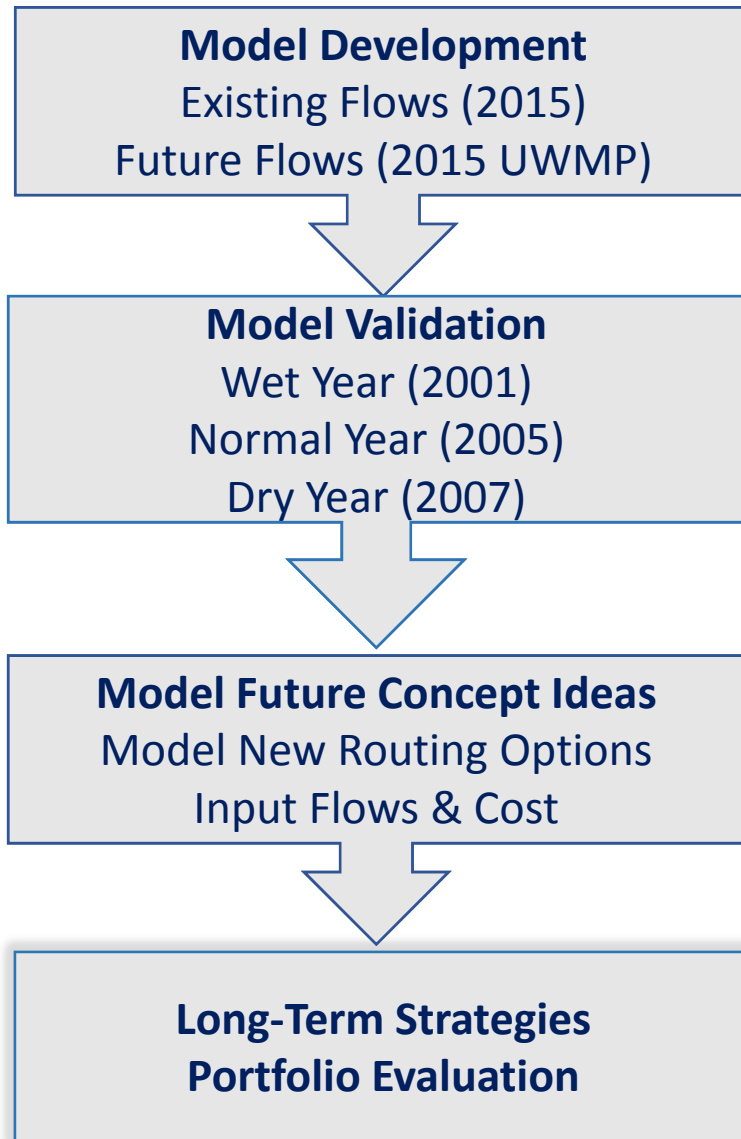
Model Development
Existing Flows (2015)
Future Flows (2015 UWMP)

Model Validation
Wet Year (2001)
Normal Year (2005)
Dry Year (2007)

Model Future Concept Ideas
Model New Routing Options
Input Flows & Cost

Long-Term Strategies
Portfolio Evaluation